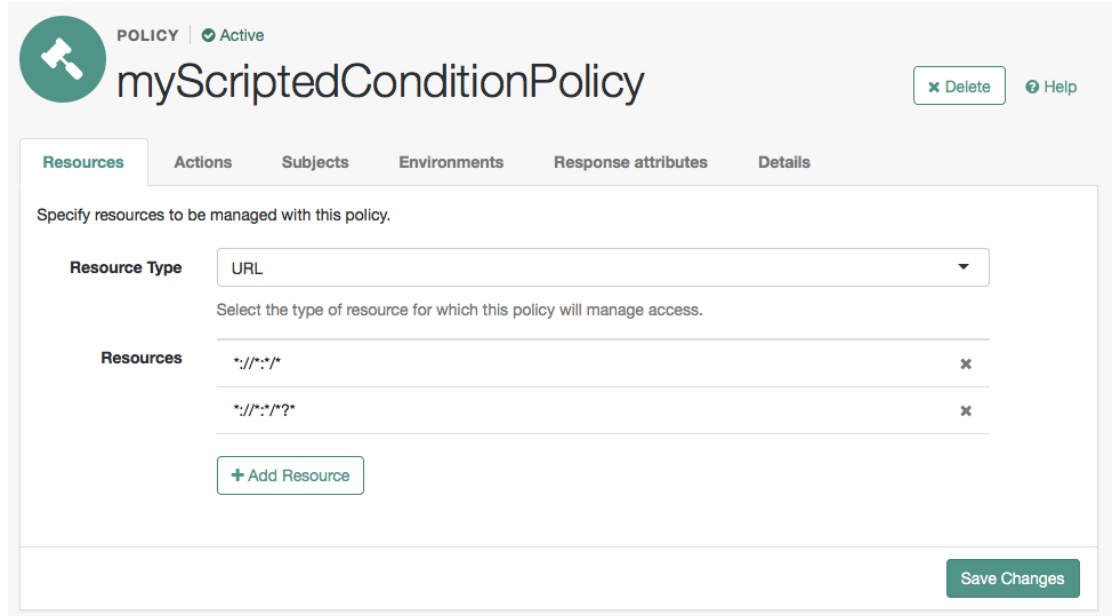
POLICY | Active

myScriptedConditionPolicy

Delete

Help

Resources Actions Subjects Environments Response attributes Details

Specify resources to be managed with this policy.

Resource Type

URL

Select the type of resource for which this policy will manage access.

Resources

\*://\*:\*/\*

\*://\*:\*/\*?\*

+ Add Resource

Save Changes